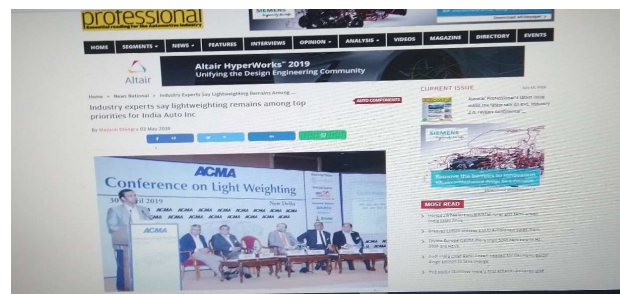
professional

SIEMENS

HOME | SEGMENTS | NEWS | FEATURES | INTERVIEWS | OPINION | ANALYSIS | VIDEOS | MAGAZINE | DIRECTORY | EVENTS

Altair

Altair HyperWorks™ 2019
Unifying the Design Engineering Community

Home » News National » Industry Experts Say Lightweighting Remains Among ...

AUTO COMPONENTS

Industry experts say lightweighting remains among top priorities for India Auto Inc

By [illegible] 03 May 2019

CURRENT ISSUE

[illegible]

SIEMENS

MOST READ

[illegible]

ACMA
Conference on Light Weighting
30 April 2019
New Delhi
ACMA ACMA ACMA ACMA ACMA